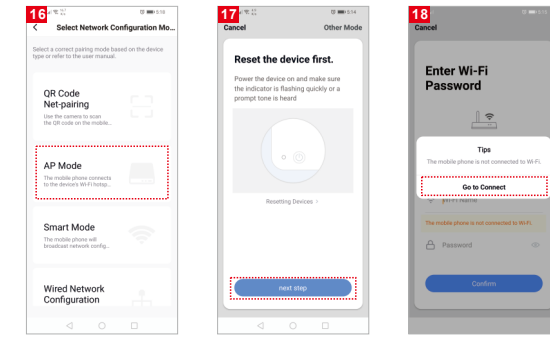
16

5:16

Select Network Configuration Mo...

Select a correct pairing mode based on the device type or refer to the user manual.

QR Code Net-pairing

Use the camera to scan the QR code on the mobile...

AP Mode

The mobile phone connects to the device's Wi-Fi hotsp...

Smart Mode

The mobile phone will broadcast network config...

Wired Network Configuration

17

5:14

Cancel

Other Mode

Reset the device first.

Power the device on and make sure the indicator is flashing quickly or a prompt tone is heard

Resetting Devices >

next step

18

Cancel

Enter Wi-Fi Password

Tips

The mobile phone is not connected to Wi-Fi.

Go to Connect

The mobile phone is not connected to Wi-Fi.

Password

Confirm